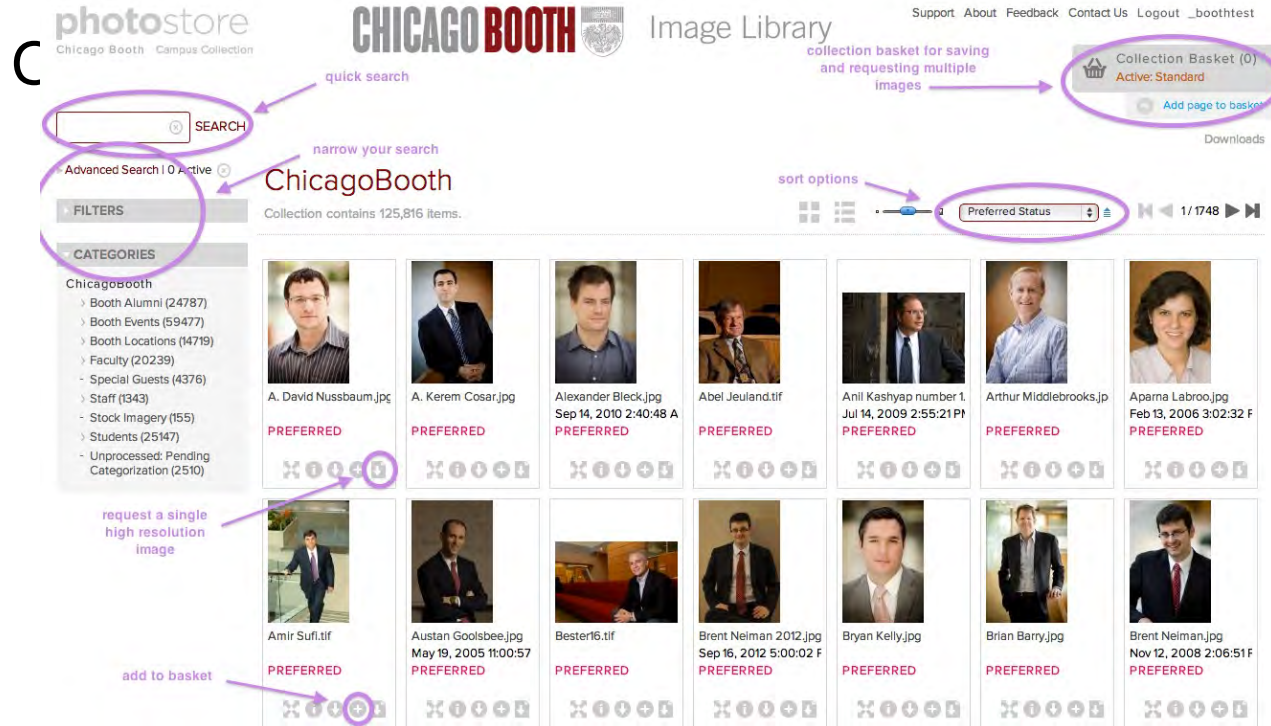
photostore
Chicago Booth Campus Collection

CHICAGO BOOTH

Image Library

Support About Feedback Contact Us Logout _boothtest

C

quick search

collection basket for saving and requesting multiple images

Collection Basket (0)
Active: Standard

Add page to basket

Downloads

SEARCH

narrow your search

Advanced Search | 0 Active

ChicagoBooth

Collection contains 125,816 items.

sort options

Preferred Status

1/1748

FILTERS

CATEGORIES

ChicagoBooth
Booth Alumni (24787)
Booth Events (59477)
Booth Locations (14719)
Faculty (20239)
Special Guests (4376)
Staff (1343)
Stock Imagery (155)
Students (25147)
Unprocessed: Pending Categorization (2510)

A. David Nussbaum.jpg
PREFERRED

A. Kerem Cosar.jpg
PREFERRED

Alexander Bleck.jpg
Sep 14, 2010 2:40:48 A
PREFERRED

Abel Jeuland.tif
PREFERRED

Anil Kashyap number 1.
Jul 14, 2009 2:55:21 PM
PREFERRED

Arthur Middlebrooks.jp
PREFERRED

Aparna Labroo.jpg
Feb 13, 2006 3:02:32 F
PREFERRED

request a single high resolution image

Amir Sufi.tif
PREFERRED

Austan Goolsbee.jpg
May 19, 2005 11:00:57
PREFERRED

Bester16.tif
PREFERRED

Brent Neiman 2012.jpg
Sep 16, 2012 5:00:02 F
PREFERRED

Bryan Kelly.jpg
PREFERRED

Brian Barry.jpg
PREFERRED

Brent Neiman.jpg
Nov 12, 2008 2:06:51 F
PREFERRED

add to basket